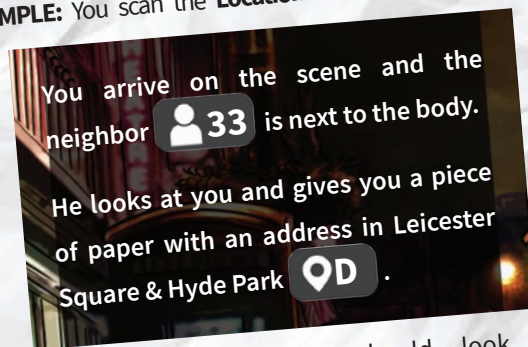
MPLE: You scan the Location

You arrive on the scene and the neighbor 33 is next to the body.

He looks at you and gives you a piece of paper with an address in Leicester Square & Hyde Park D .

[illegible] ld look